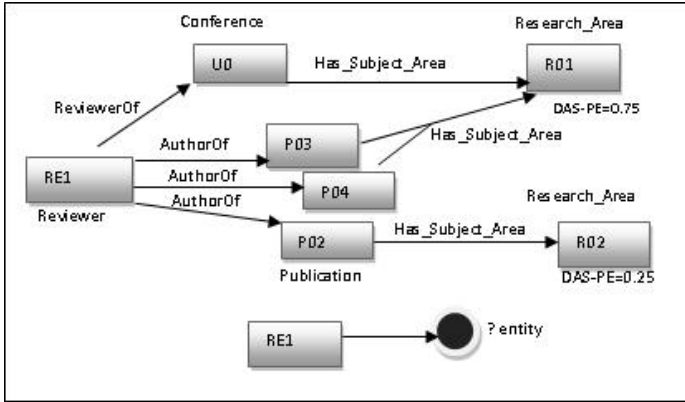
Conference

U0

Has_Subject_Area

Research_Area

R01

DAS-PE=0.75

ReviewerOf

AuthorOf

P03

Has_Subject_Area

RE1

AuthorOf

P04

Reviewer

AuthorOf

Research_Area

P02

Has_Subject_Area

R02

Publication

DAS-PE=0.25

RE1

? entity